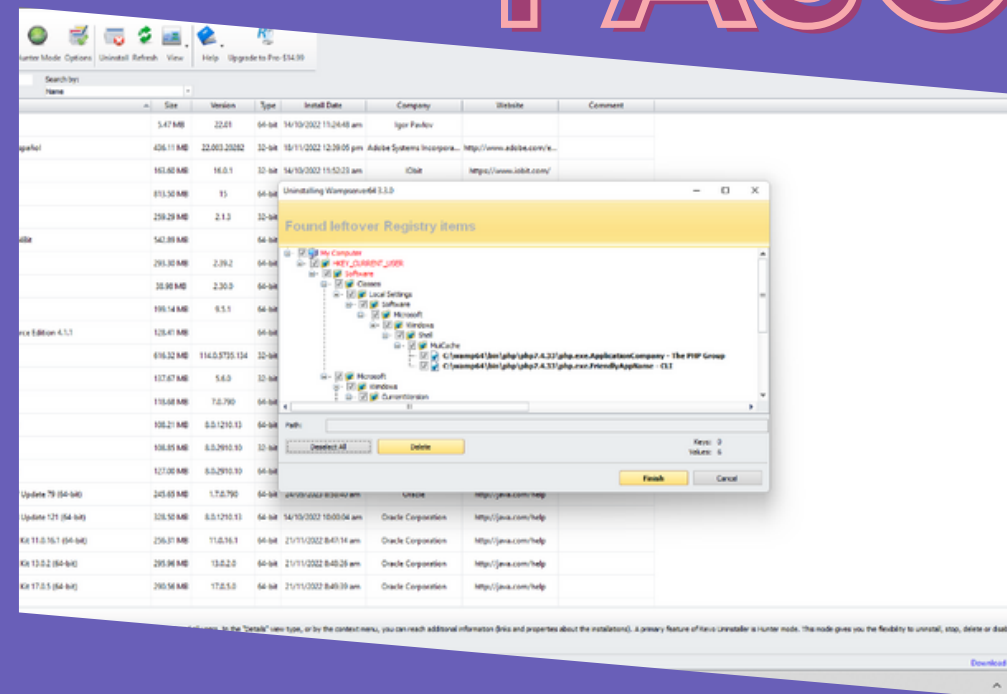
Hunter Mode Options Uninstall Refresh View Help Upgrade to Pro-$34.99

Search for:
Name

| | Size | Version | Type | Install Date | Company | Website | Comment |
|---|---|---|---|---|---|---|---|
| | 5.47 MB | 22.01 | 64-bit | 14/10/2022 11:24:48 am | Igor Pavlov | | |
| spañol | 406.11 MB | 22.003.20282 | 32-bit | 18/11/2022 12:39:05 pm | Adobe Systems Incorpora... | http://www.adobe.com/e... | |
| | 161.60 MB | 16.0.1 | 32-bit | 14/10/2022 11:52:23 am | IObit | https://www.iobit.com/ | |
| | 813.50 MB | 15 | 64-bit | | | | |
| | 259.29 MB | 2.1.3 | 32-bit | | | | |
| bile | 542.99 MB | | 64-bit | | | | |
| | 295.30 MB | 2.39.2 | 64-bit | | | | |
| | 38.98 MB | 2.30.0 | 64-bit | | | | |
| | 199.14 MB | 9.5.1 | 64-bit | | | | |
| rce Edition 4.1.1 | 128.41 MB | | 64-bit | | | | |
| | 616.32 MB | 114.0.5735.134 | 32-bit | | | | |
| | 137.67 MB | 5.6.0 | 32-bit | | | | |
| | 118.68 MB | 7.0.790 | 64-bit | | | | |
| | 108.21 MB | 8.0.1210.13 | 64-bit | | | | |
| | 106.85 MB | 8.0.2910.10 | 32-bit | | | | |
| | 127.00 MB | 8.0.2910.10 | 64-bit | | | | |
| Update 79 (64-bit) | 245.65 MB | 1.7.0.790 | 64-bit | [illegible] | Oracle | http://java.com/help | |
| Update 121 (64-bit) | 328.50 MB | 8.0.1210.13 | 64-bit | 14/10/2022 10:00:04 am | Oracle Corporation | http://java.com/help | |
| Kit 11.0.16.1 (64-bit) | 256.31 MB | 11.0.16.1 | 64-bit | 21/11/2022 8:47:14 am | Oracle Corporation | http://java.com/help | |
| Kit 13.0.2 (64-bit) | 295.96 MB | 13.0.2.0 | 64-bit | 21/11/2022 8:48:26 am | Oracle Corporation | http://java.com/help | |
| Kit 17.0.5 (64-bit) | 290.56 MB | 17.0.5.0 | 64-bit | 21/11/2022 8:49:39 am | Oracle Corporation | http://java.com/help | |

Uninstalling Wampserver64 3.3.0

Found leftover Registry items

My Computer
HKEY_CURRENT_USER
Software
Classes
Local Settings
Software
Microsoft
Windows
Shell
MuiCache
C:\wamp64\bin\php\php7.4.33\php.exe.ApplicationCompany - The PHP Group
C:\wamp64\bin\php\php7.4.33\php.exe.FriendlyAppName - CLI
Microsoft
Windows
CurrentVersion

Path:

Deselect All
Delete
Keys: 0
Values: 6

Finish
Cancel

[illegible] In the "Details" view type, or by the context menu, you can reach additional information (links and properties about the installations). A primary feature of Revo Uninstaller is Hunter mode. This mode gives you the flexibility to uninstall, stop, delete or disab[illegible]

Download